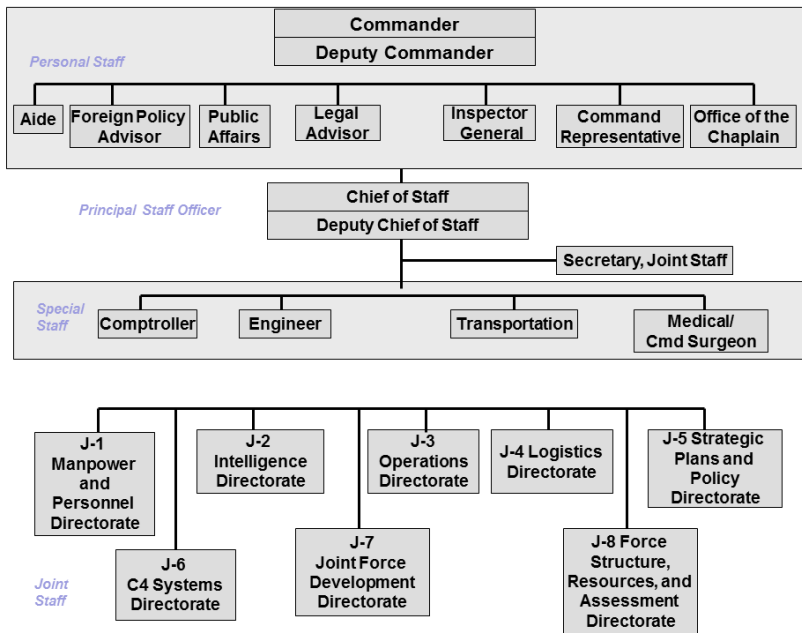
Commander
Deputy Commander

Personal Staff

Aide
Foreign Policy Advisor
Public Affairs
Legal Advisor
Inspector General
Command Representative
Office of the Chaplain

Principal Staff Officer

Chief of Staff
Deputy Chief of Staff

Secretary, Joint Staff

Special Staff

Comptroller
Engineer
Transportation
Medical/ Cmd Surgeon

J-1 Manpower and Personnel Directorate
J-2 Intelligence Directorate
J-3 Operations Directorate
J-4 Logistics Directorate
J-5 Strategic Plans and Policy Directorate
J-6 C4 Systems Directorate
J-7 Joint Force Development Directorate
J-8 Force Structure, Resources, and Assessment Directorate

Joint Staff